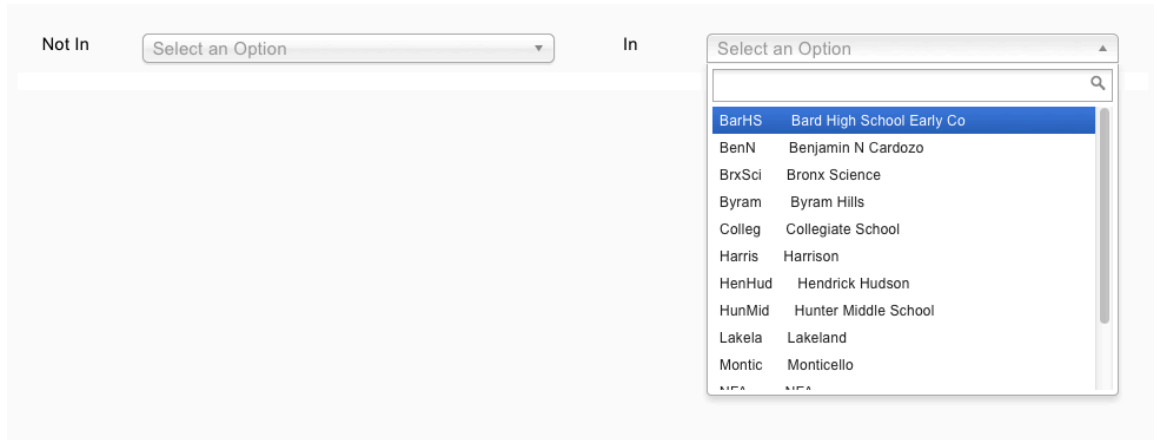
Not In Select an Option

In Select an Option

BarHS Bard High School Early Co
BenN Benjamin N Cardozo
BrxSci Bronx Science
Byram Byram Hills
Colleg Collegiate School
Harris Harrison
HenHud Hendrick Hudson
HunMid Hunter Middle School
Lakela Lakeland
Montic Monticello
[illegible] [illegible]